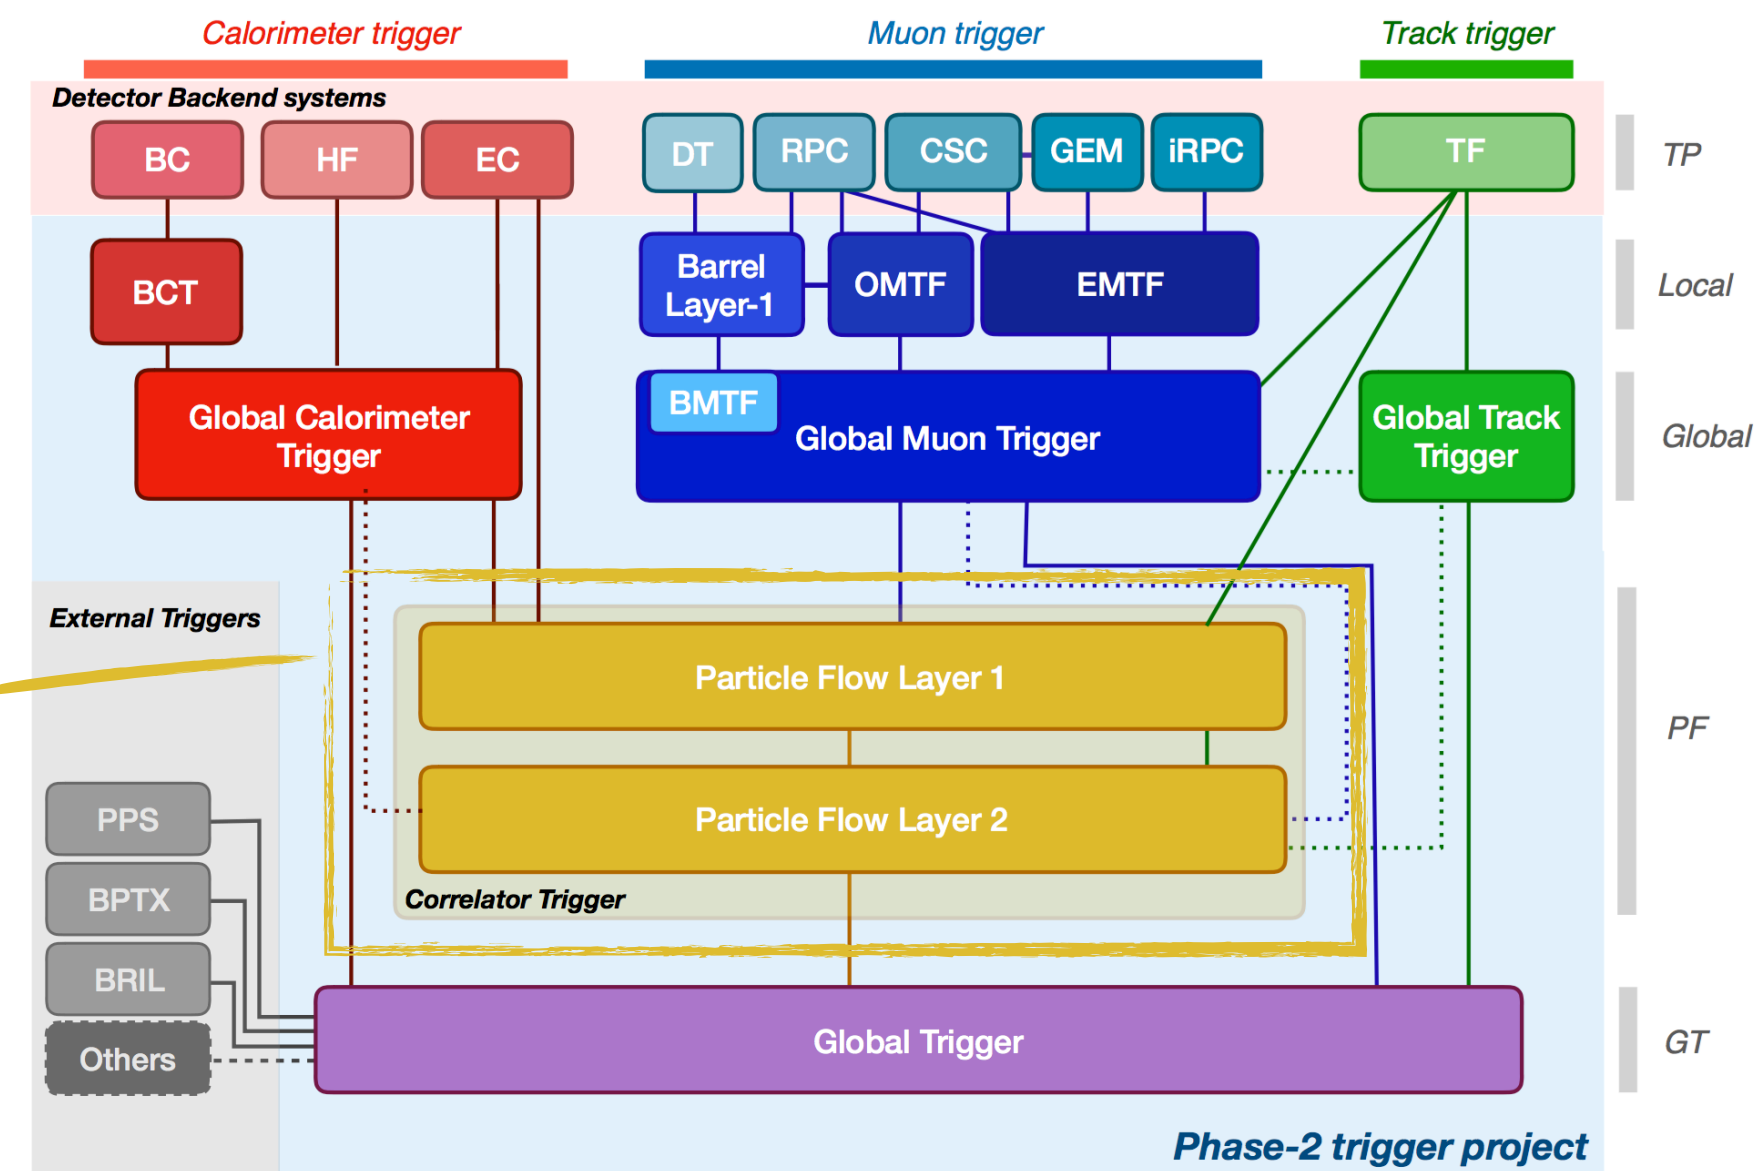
Calorimeter trigger

Muon trigger

Track trigger

Detector Backend systems

BC

HF

EC

DT

RPC

CSC

GEM

iRPC

TF

TP

BCT

Barrel Layer-1

OMTF

EMTF

Local

Global Calorimeter Trigger

BMTF

Global Muon Trigger

Global Track Trigger

Global

External Triggers

Particle Flow Layer 1

Particle Flow Layer 2

Correlator Trigger

PF

PPS

BPTX

BRIL

Others

Global Trigger

GT

Phase-2 trigger project